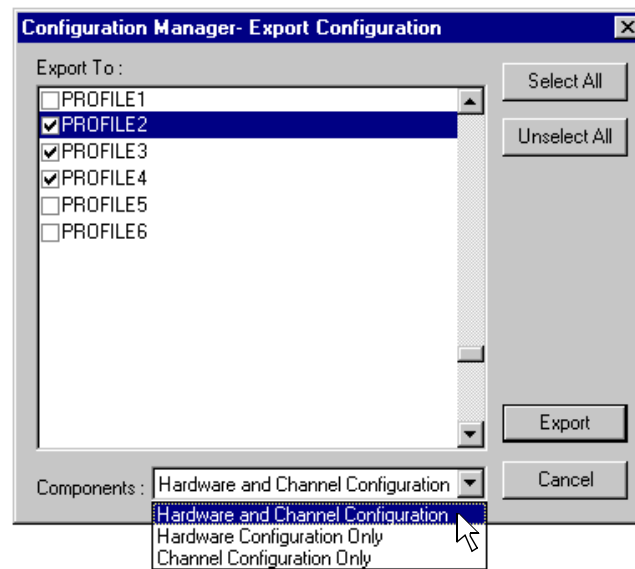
Configuration Manager- Export Configuration

Export To :

PROFILE1
PROFILE2
PROFILE3
PROFILE4
PROFILE5
PROFILE6

Select All

Unselect All

Export

Cancel

Components : Hardware and Channel Configuration

Hardware and Channel Configuration
Hardware Configuration Only
Channel Configuration Only